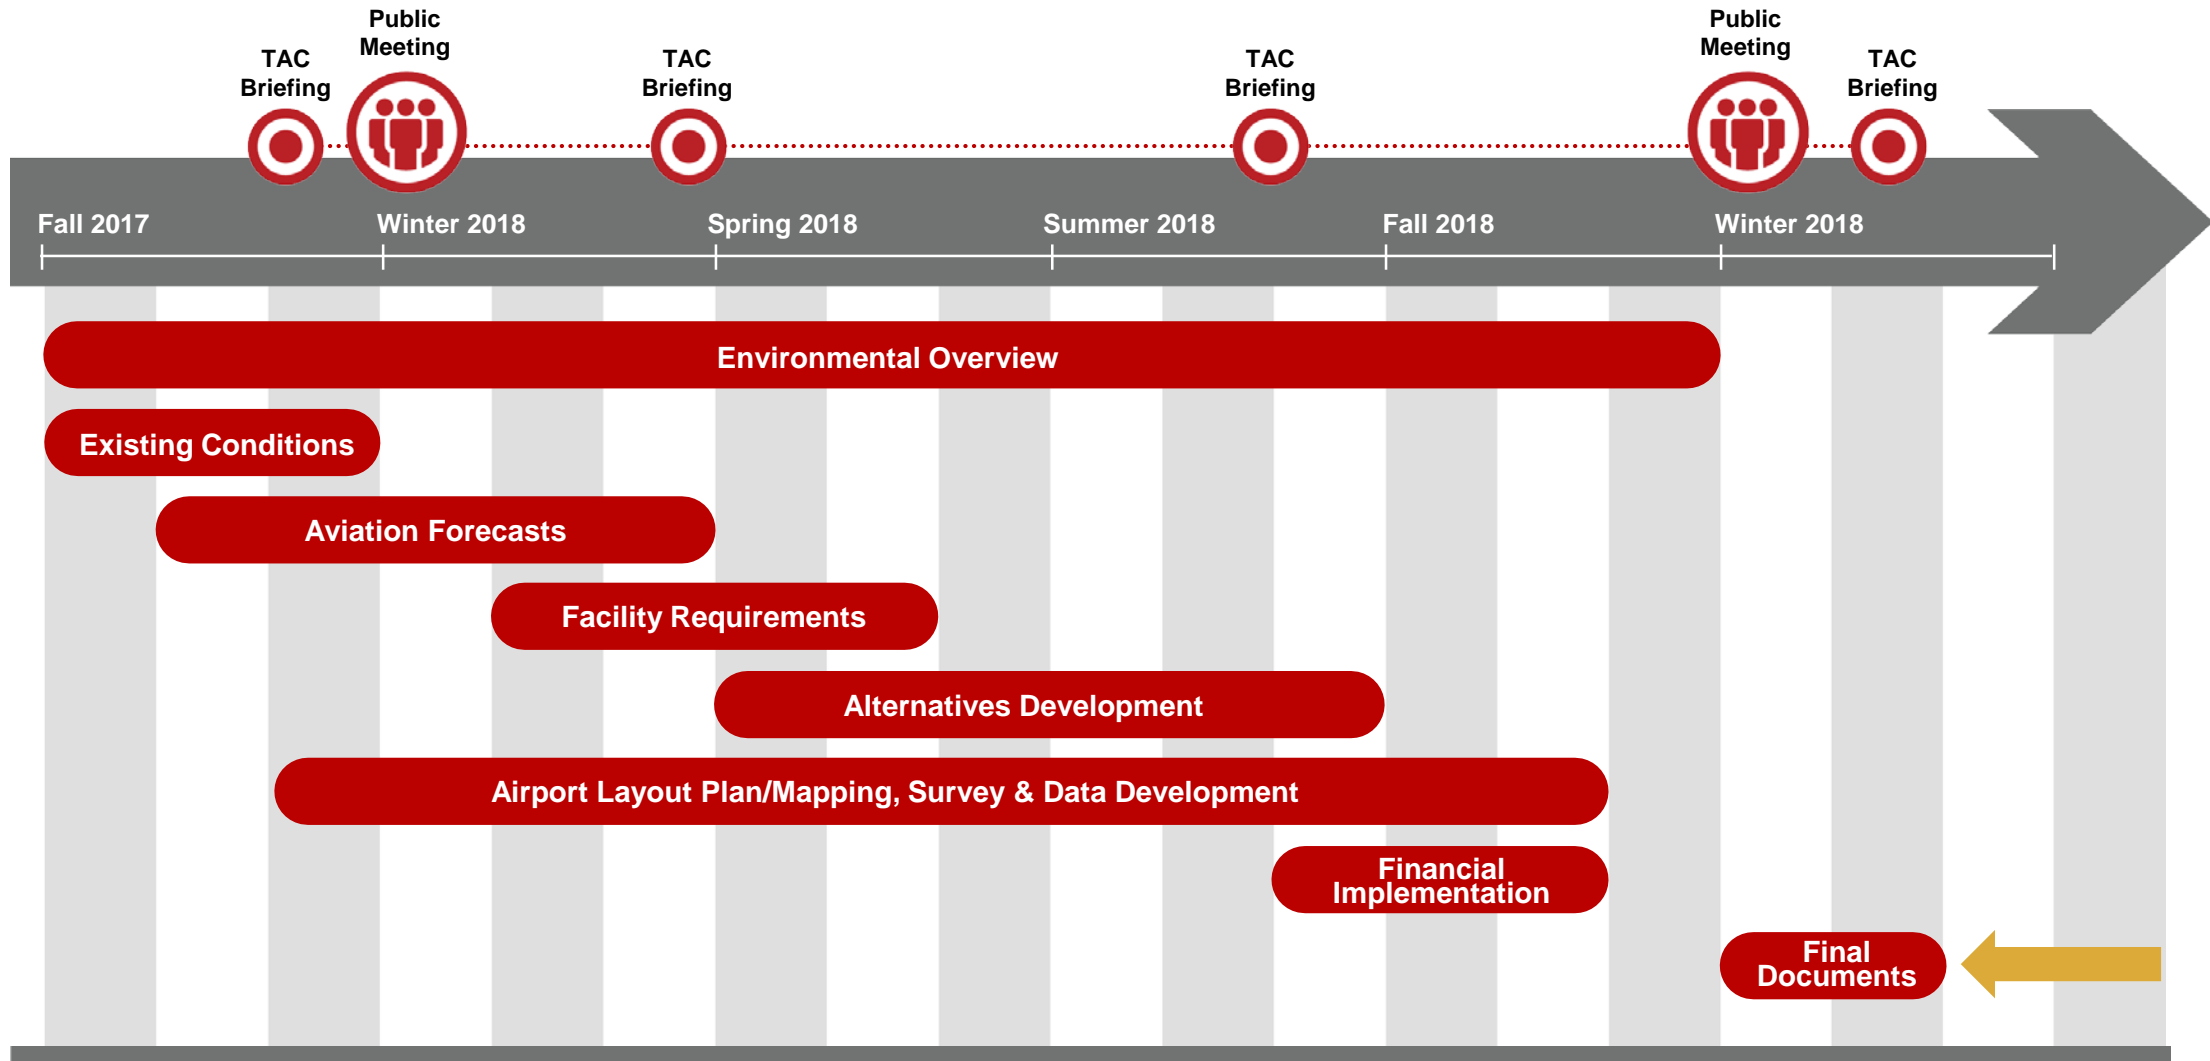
TAC Briefing

Public Meeting

TAC Briefing

TAC Briefing

Public Meeting

TAC Briefing

Fall 2017

Winter 2018

Spring 2018

Summer 2018

Fall 2018

Winter 2018

Environmental Overview

Existing Conditions

Aviation Forecasts

Facility Requirements

Alternatives Development

Airport Layout Plan/Mapping, Survey & Data Development

Financial Implementation

Final Documents